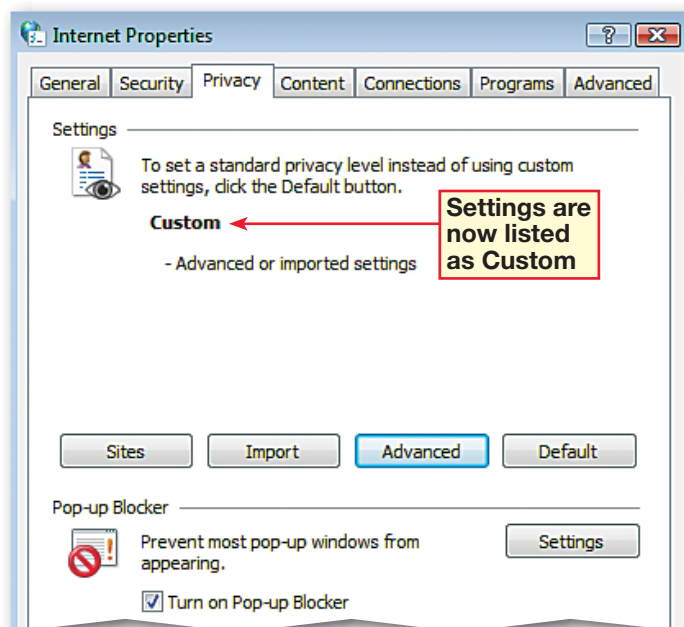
Internet Properties

General | Security | Privacy | Content | Connections | Programs | Advanced

Settings

To set a standard privacy level instead of using custom settings, click the Default button.

Custom

- Advanced or imported settings

Settings are now listed as Custom

Sites | Import | Advanced | Default

Pop-up Blocker

Prevent most pop-up windows from appearing.

Settings

Turn on Pop-up Blocker